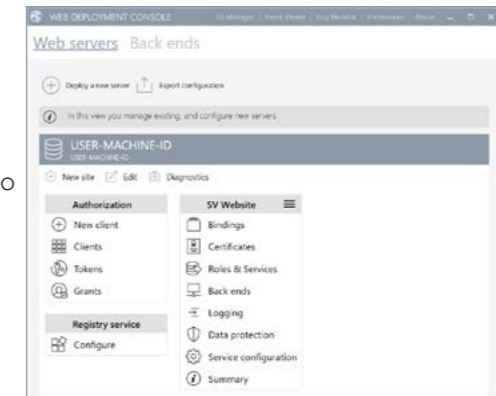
WEB DEPLOYMENT CONSOLE
IIS Manager | Event Viewer | Log Monitor | Preferences | About

Web servers Back ends

Deploy a new server
Export configuration

In this view you manage existing and configure new servers.

USER-MACHINE-ID
USER-MACHINE-ID

New site
Edit
Diagnostics

Authorization
New client
Clients
Tokens
Grants

Registry service
Configure

SV Website
Bindings
Certificates
Roles & Services
Back ends
Logging
Data protection
Service configuration
Summary